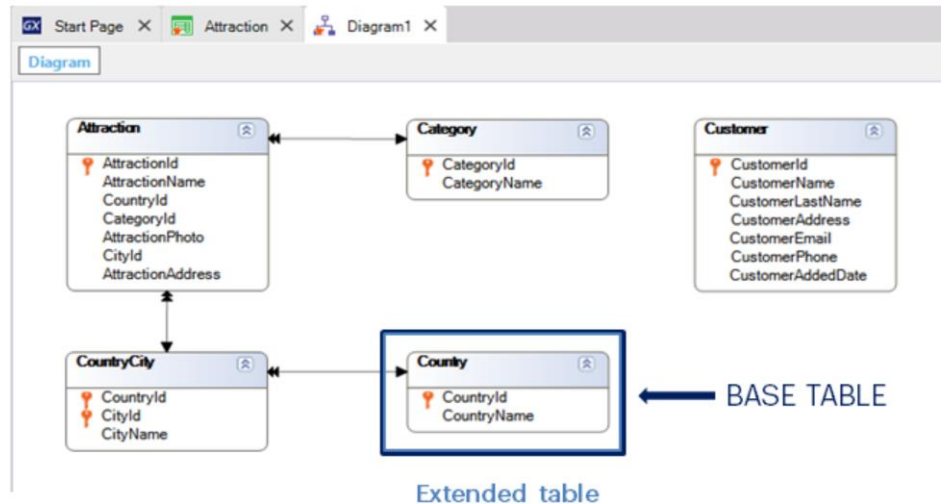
Start Page ✕ Attraction ✕ Diagram1 ✕

Diagram

Attraction
AttractionId
AttractionName
CountryId
CategoryId
AttractionPhoto
CityId
AttractionAddress

Category
CategoryId
CategoryName

Customer
CustomerId
CustomerName
CustomerLastName
CustomerAddress
CustomerEmail
CustomerPhone
CustomerAddedDate

CountryCity
CountryId
CityId
CityName

Country
CountryId
CountryName

BASE TABLE

Extended table